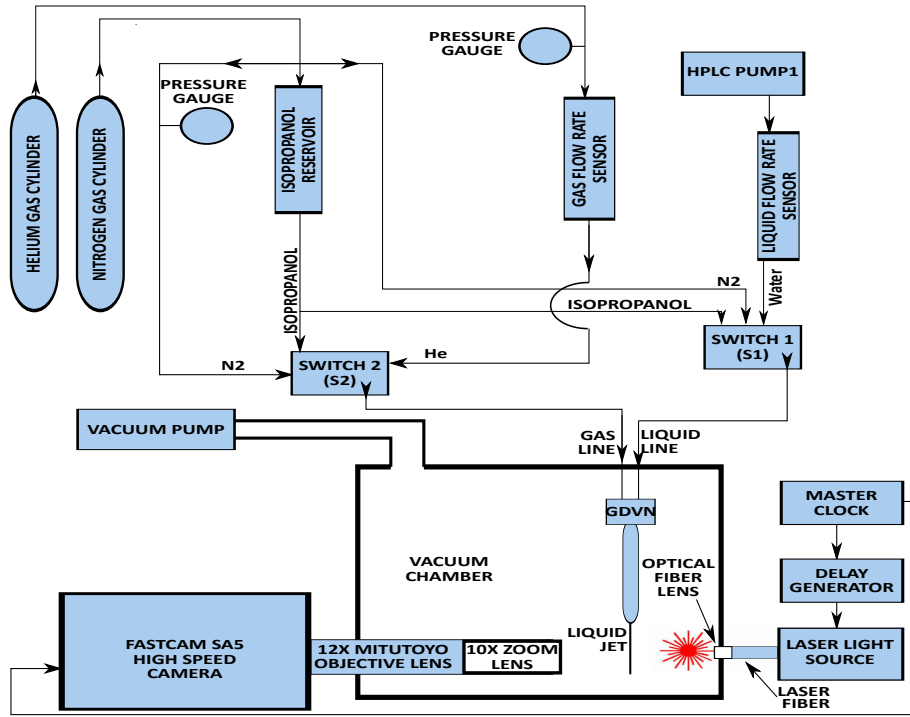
PRESSURE GAUGE

HPLC PUMP1

PRESSURE GAUGE

HELIUM GAS CYLINDER

NITROGEN GAS CYLINDER

ISOPROPANOL RESERVOIR

GAS FLOW RATE SENSOR

LIQUID FLOW RATE SENSOR

ISOPROPANOL

N2

Water

ISOPROPANOL

SWITCH 1 (S1)

N2

SWITCH 2 (S2)

He

VACUUM PUMP

GAS LINE

LIQUID LINE

MASTER CLOCK

GDVN

VACUUM CHAMBER

DELAY GENERATOR

OPTICAL FIBER LENS

FASTCAM SA5 HIGH SPEED CAMERA

12X MITUTOYO OBJECTIVE LENS

10X ZOOM LENS

LIQUID JET

LASER LIGHT SOURCE

LASER FIBER